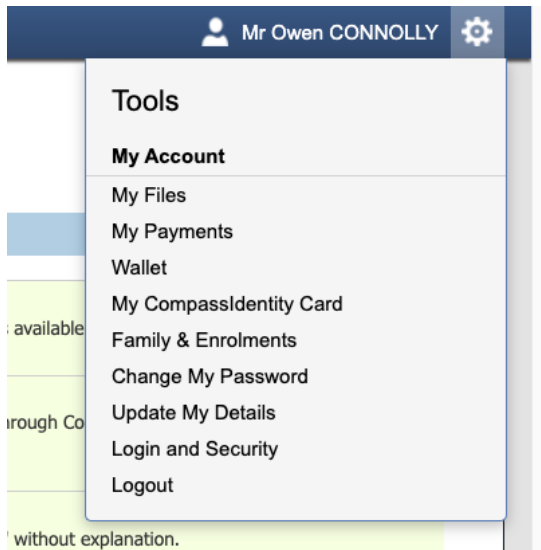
Mr Owen CONNOLLY

Tools

My Account

My Files

My Payments

Wallet

My CompassIdentity Card

Family & Enrolments

Change My Password

Update My Details

Login and Security

Logout

; available

ırough Co

' without explanation.